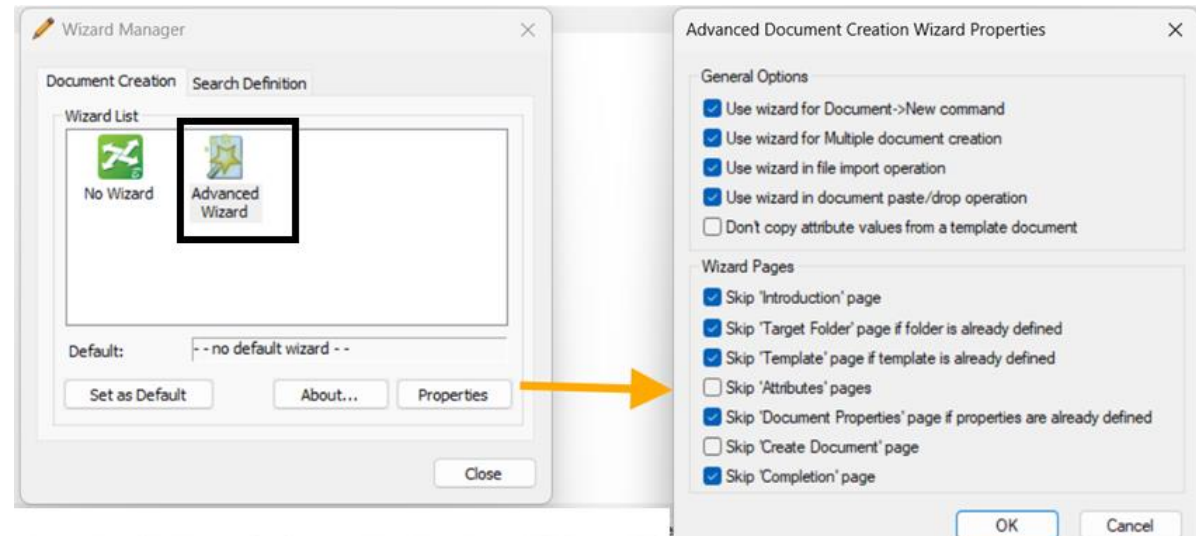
Wizard Manager

Document Creation | Search Definition

Wizard List

No Wizard

Advanced Wizard

Default: - - no default wizard - -

Set as Default

About...

Properties

Close

Advanced Document Creation Wizard Properties

General Options

Use wizard for Document->New command

Use wizard for Multiple document creation

Use wizard in file import operation

Use wizard in document paste/drop operation

Don't copy attribute values from a template document

Wizard Pages

Skip 'Introduction' page

Skip 'Target Folder' page if folder is already defined

Skip 'Template' page if template is already defined

Skip 'Attributes' pages

Skip 'Document Properties' page if properties are already defined

Skip 'Create Document' page

Skip 'Completion' page

OK

Cancel